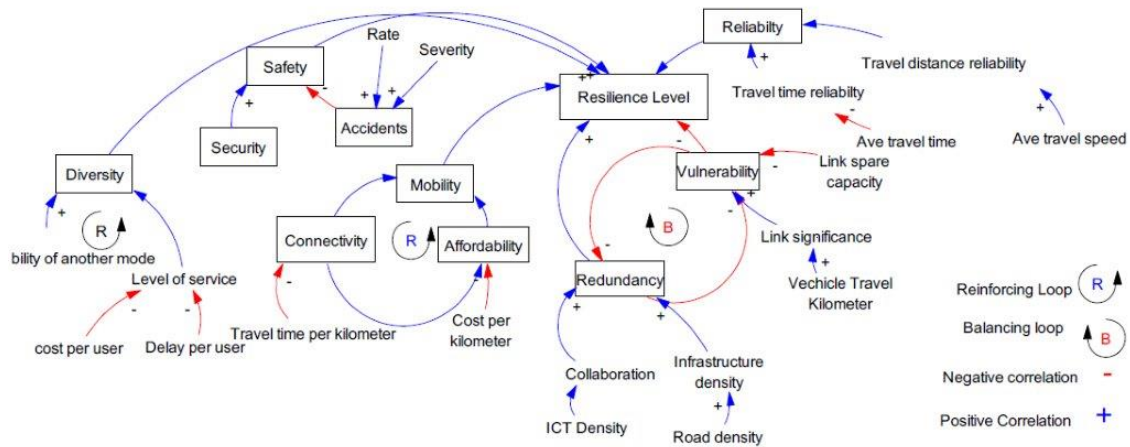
Reliabilty
+
Travel distance reliability
Rate
Severity
Safety
+ +
Resilience Level
Travel time reliabilty
-
+
Accidents
+ +
-
Ave travel time
+
Ave travel speed
Security
Diversity
Mobility
-
Vulnerability
-
Link spare capacity
+
+
-
+
R
Connectivity
R
Affordability
B
Link significance
-
bility of another mode
+
Level of service
Redundancy
Vechicle Travel Kilometer
Reinforcing Loop
R
-
-
-
cost per user
Delay per user
Travel time per kilometer
Cost per kilometer
+
+
Balancing loop
B
Infrastructure density
Collaboration
+
Negative correlation
-
ICT Density
Road density
Positive Correlation
+